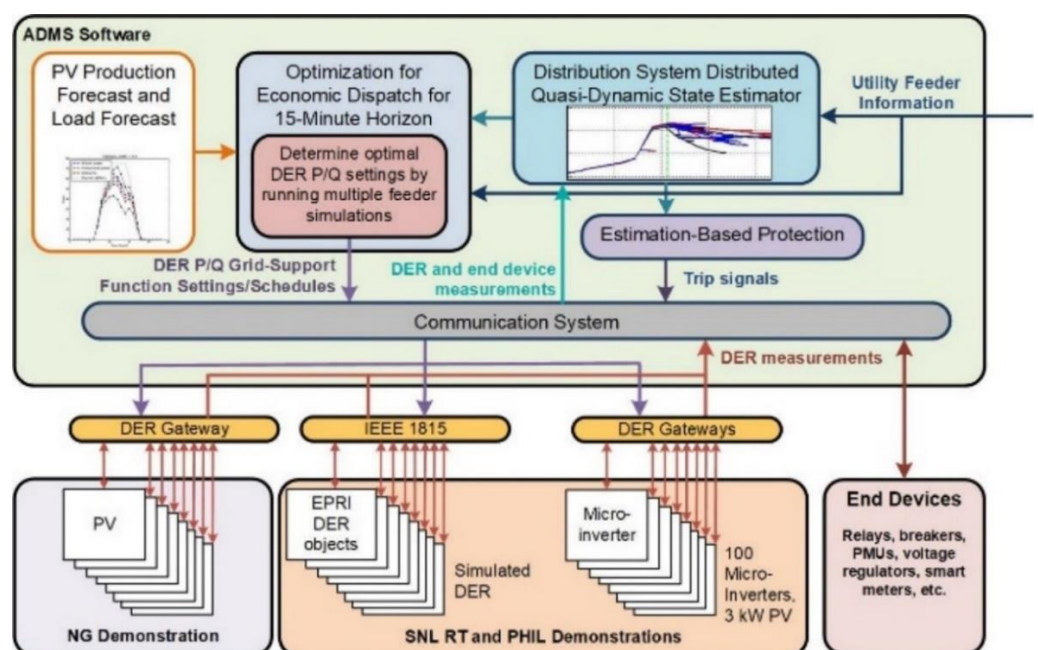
ADMS Software

PV Production Forecast and Load Forecast

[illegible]

Optimization for Economic Dispatch for 15-Minute Horizon

Determine optimal DER P/Q settings by running multiple feeder simulations

Distribution System Distributed Quasi-Dynamic State Estimator

Utility Feeder Information

Estimation-Based Protection

DER P/Q Grid-Support Function Settings/Schedules

DER and end device measurements

Trip signals

Communication System

DER measurements

DER Gateway

IEEE 1815

DER Gateways

PV

EPRI DER objects

Simulated DER

Micro-inverter

100 Micro-Inverters, 3 kW PV

End Devices

Relays, breakers, PMUs, voltage regulators, smart meters, etc.

NG Demonstration

SNL RT and PHIL Demonstrations